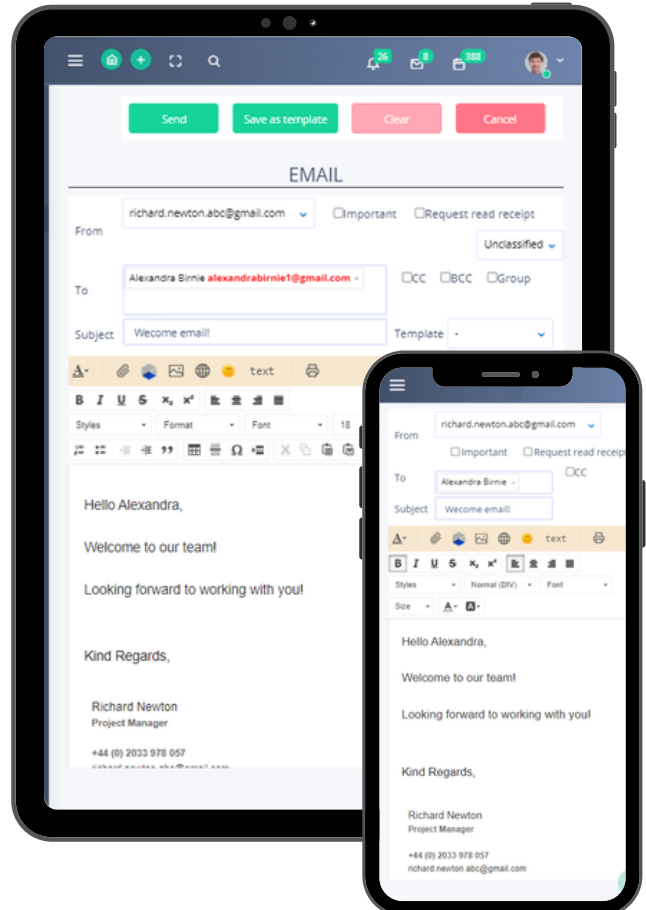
26 8 388

Send Save as template Clear Cancel

EMAIL

From richard.newton.abc@gmail.com Important Request read receipt

Unclassified

To Alexandra Birnie alexandrabirnie1@gmail.com × CC BCC Group

Subject Wecome email! Template -

text

B I U S x₂ x²

Styles Format Font 18

Hello Alexandra,

Welcome to our team!

Looking forward to working with you!

Kind Regards,

Richard Newton
Project Manager

+44 (0) 2033 978 057
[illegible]

From richard.newton.abc@gmail.com

Important Request read receipt

To Alexandra Birnie × CC

Subject Wecome email!

text

B I U S x₂ x²

Styles Normal (DIV) Font

Size

Hello Alexandra,

Welcome to our team!

Looking forward to working with you!

Kind Regards,

Richard Newton
Project Manager

+44 (0) 2033 978 057
richard.newton.abc@gmail.com